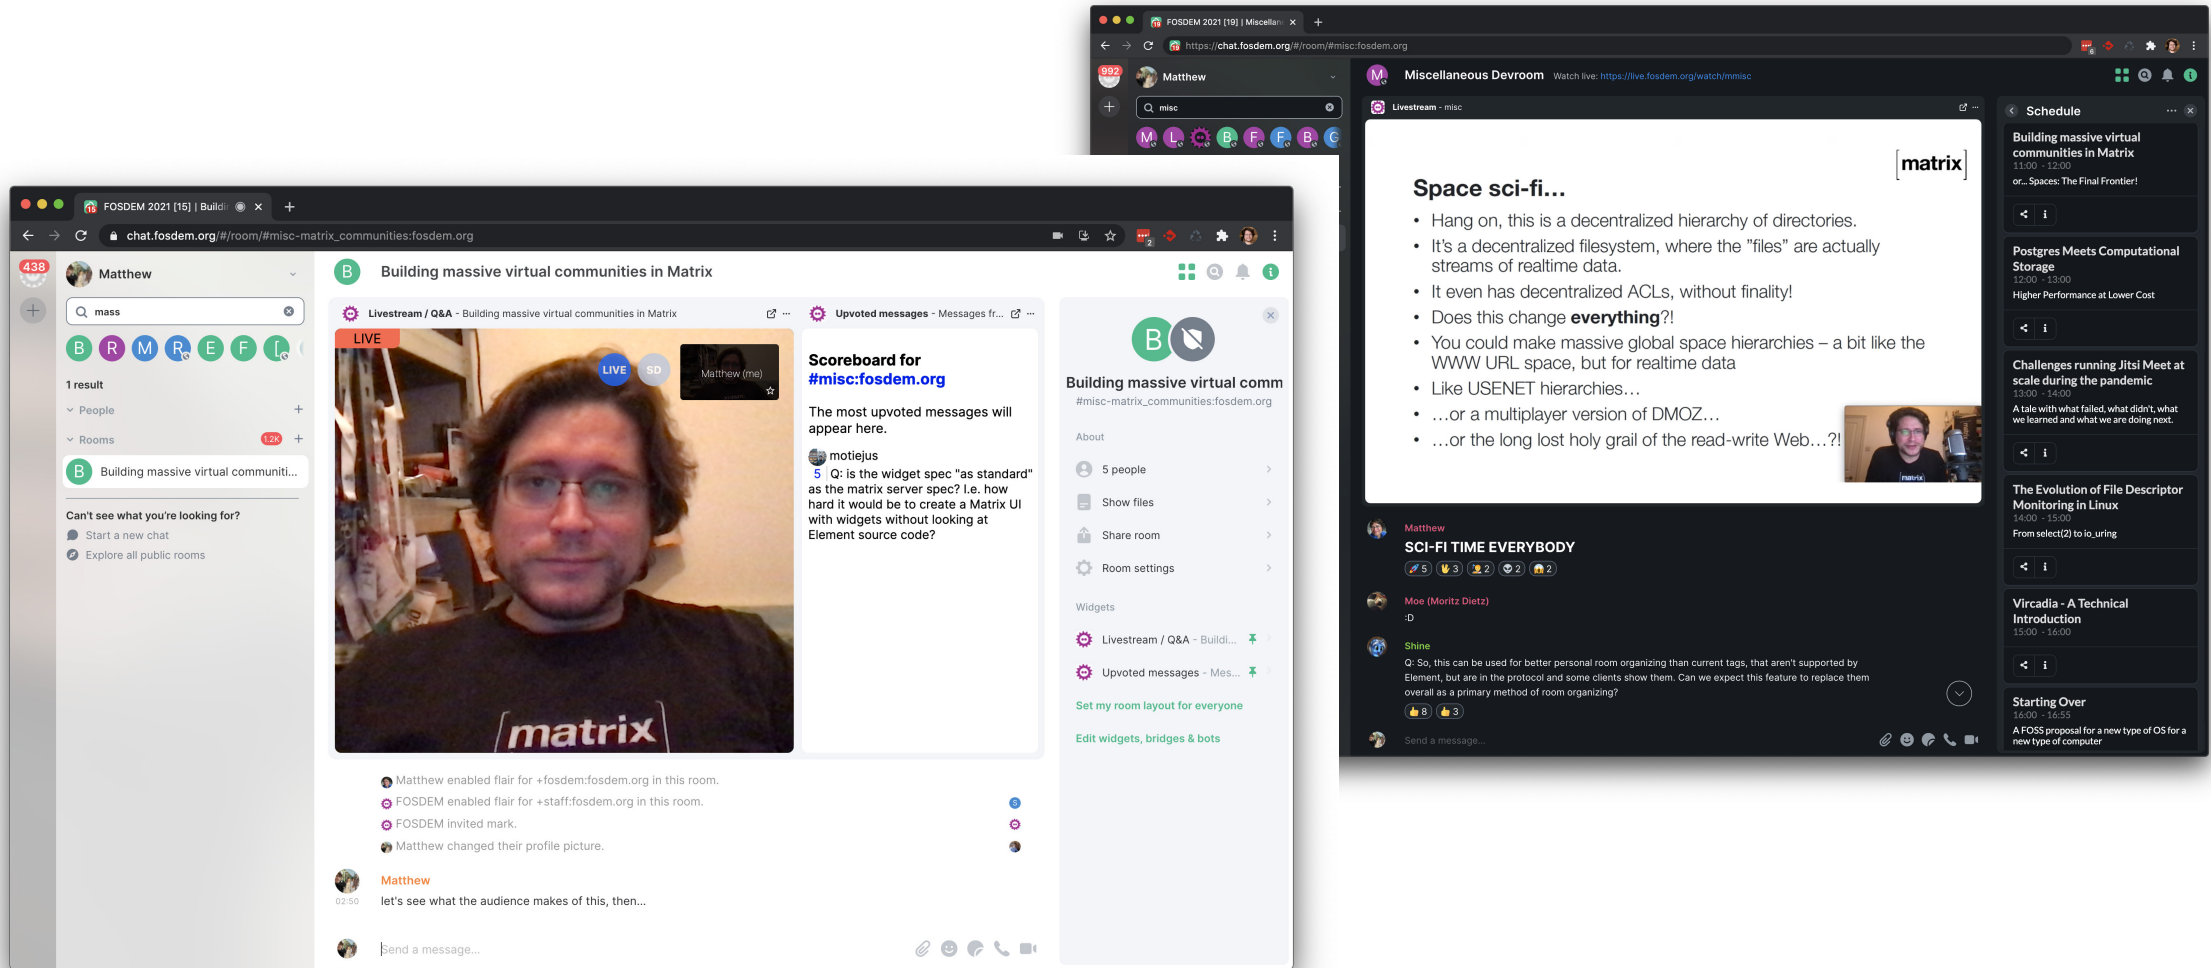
FOSDEM 2021 [19] | Miscellan

https://chat.fosdem.org/#/room/#misc:fosdem.org

992

Matthew

misc

M L B F B C

M Miscellaneous Devroom Watch live: https://live.fosdem.org/watch/mmisc

Livestream - misc

[matrix]

Space sci-fi...

• Hang on, this is a decentralized hierarchy of directories.
• It's a decentralized filesystem, where the "files" are actually streams of realtime data.
• It even has decentralized ACLs, without finality!
• Does this change **everything**?!
• You could make massive global space hierarchies – a bit like the WWW URL space, but for realtime data
• Like USENET hierarchies…
• …or a multiplayer version of DMOZ…
• …or the long lost holy grail of the read-write Web…?!

Matthew
SCI-FI TIME EVERYBODY
5 3 2 2 2

Moe (Moritz Dietz)
:D

Shine
Q: So, this can be used for better personal room organizing than current tags, that aren't supported by Element, but are in the protocol and some clients show them. Can we expect this feature to replace them overall as a primary method of room organizing?
8 3

Send a message...

Schedule

Building massive virtual communities in Matrix
11:00 - 12:00
or... Spaces: The Final Frontier!

Postgres Meets Computational Storage
12:00 - 13:00
Higher Performance at Lower Cost

Challenges running Jitsi Meet at scale during the pandemic
13:00 - 14:00
A tale with what failed, what didn't, what we learned and what we are doing next.

The Evolution of File Descriptor Monitoring in Linux
14:00 - 15:00
From select(2) to io_uring

Vircadia - A Technical Introduction
15:00 - 16:00

Starting Over
16:00 - 16:55
A FOSS proposal for a new type of OS for a new type of computer

FOSDEM 2021 [15] | Buildi

chat.fosdem.org/#/room/#misc-matrix_communities:fosdem.org

438

Matthew

mass

B R M R E F L

1 result

People

Rooms 1.2K

B Building massive virtual communiti...

Can't see what you're looking for?
Start a new chat
Explore all public rooms

B Building massive virtual communities in Matrix

Livestream / Q&A - Building massive virtual communities in Matrix

LIVE

LIVE SD

Matthew (me)

matrix

Upvoted messages - Messages fr...

Scoreboard for #misc:fosdem.org

The most upvoted messages will appear here.

motiejus
5 Q: is the widget spec "as standard" as the matrix server spec? I.e. how hard it would be to create a Matrix UI with widgets without looking at Element source code?

Building massive virtual comm
#misc-matrix_communities:fosdem.org

About
5 people
Show files
Share room
Room settings

Widgets
Livestream / Q&A - Buildi...
Upvoted messages - Mes...

Set my room layout for everyone
Edit widgets, bridges & bots

Matthew enabled flair for +fosdem:fosdem.org in this room.
FOSDEM enabled flair for +staff:fosdem.org in this room.
FOSDEM invited mark.
Matthew changed their profile picture.

Matthew
02:50
let's see what the audience makes of this, then...

Send a message...